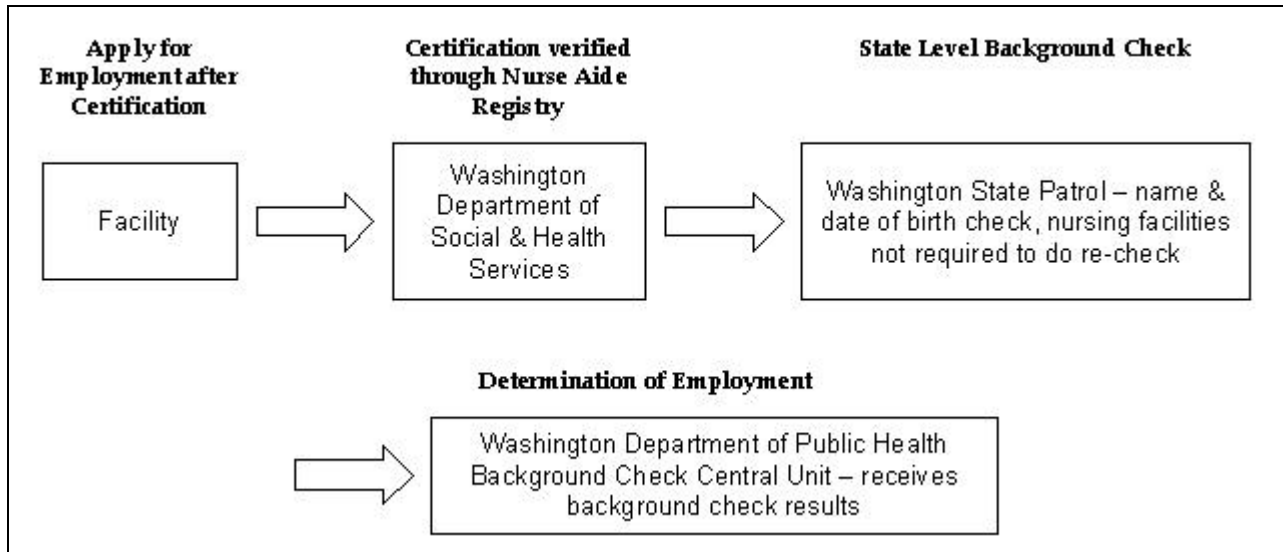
Apply for Employment after Certification

Facility

Certification verified through Nurse Aide Registry

Washington Department of Social & Health Services

State Level Background Check

Washington State Patrol – name & date of birth check, nursing facilities not required to do re-check

Determination of Employment

Washington Department of Public Health Background Check Central Unit – receives background check results